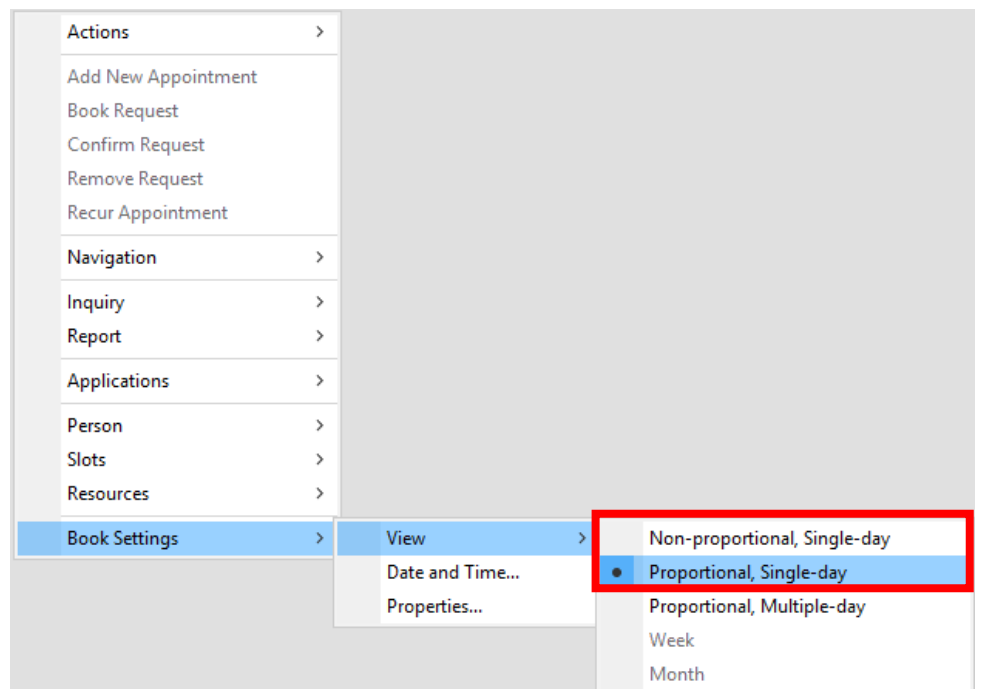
Actions >

Add New Appointment
Book Request
Confirm Request
Remove Request
Recur Appointment

Navigation >

Inquiry >
Report >

Applications >

Person >
Slots >
Resources >

Book Settings >

View >
Date and Time...
Properties...

Non-proportional, Single-day
• Proportional, Single-day
Proportional, Multiple-day
Week
Month